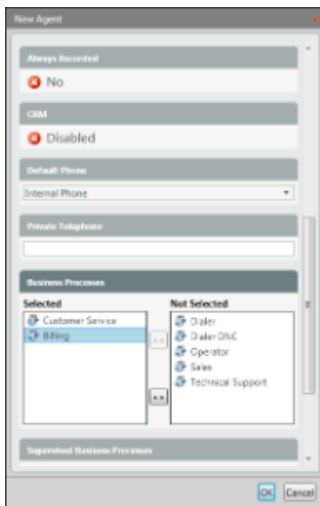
New Agent

Always Recorded

No

CRM

Disabled

Default Phone

Internal Phone

Private Telephone

Business Processes

Selected

Customer Service
Billing

<<

>>

Not Selected

Dialer
Dialer DNC
Operator
Sales
Technical Support

Supervised Business Processes

OK Cancel